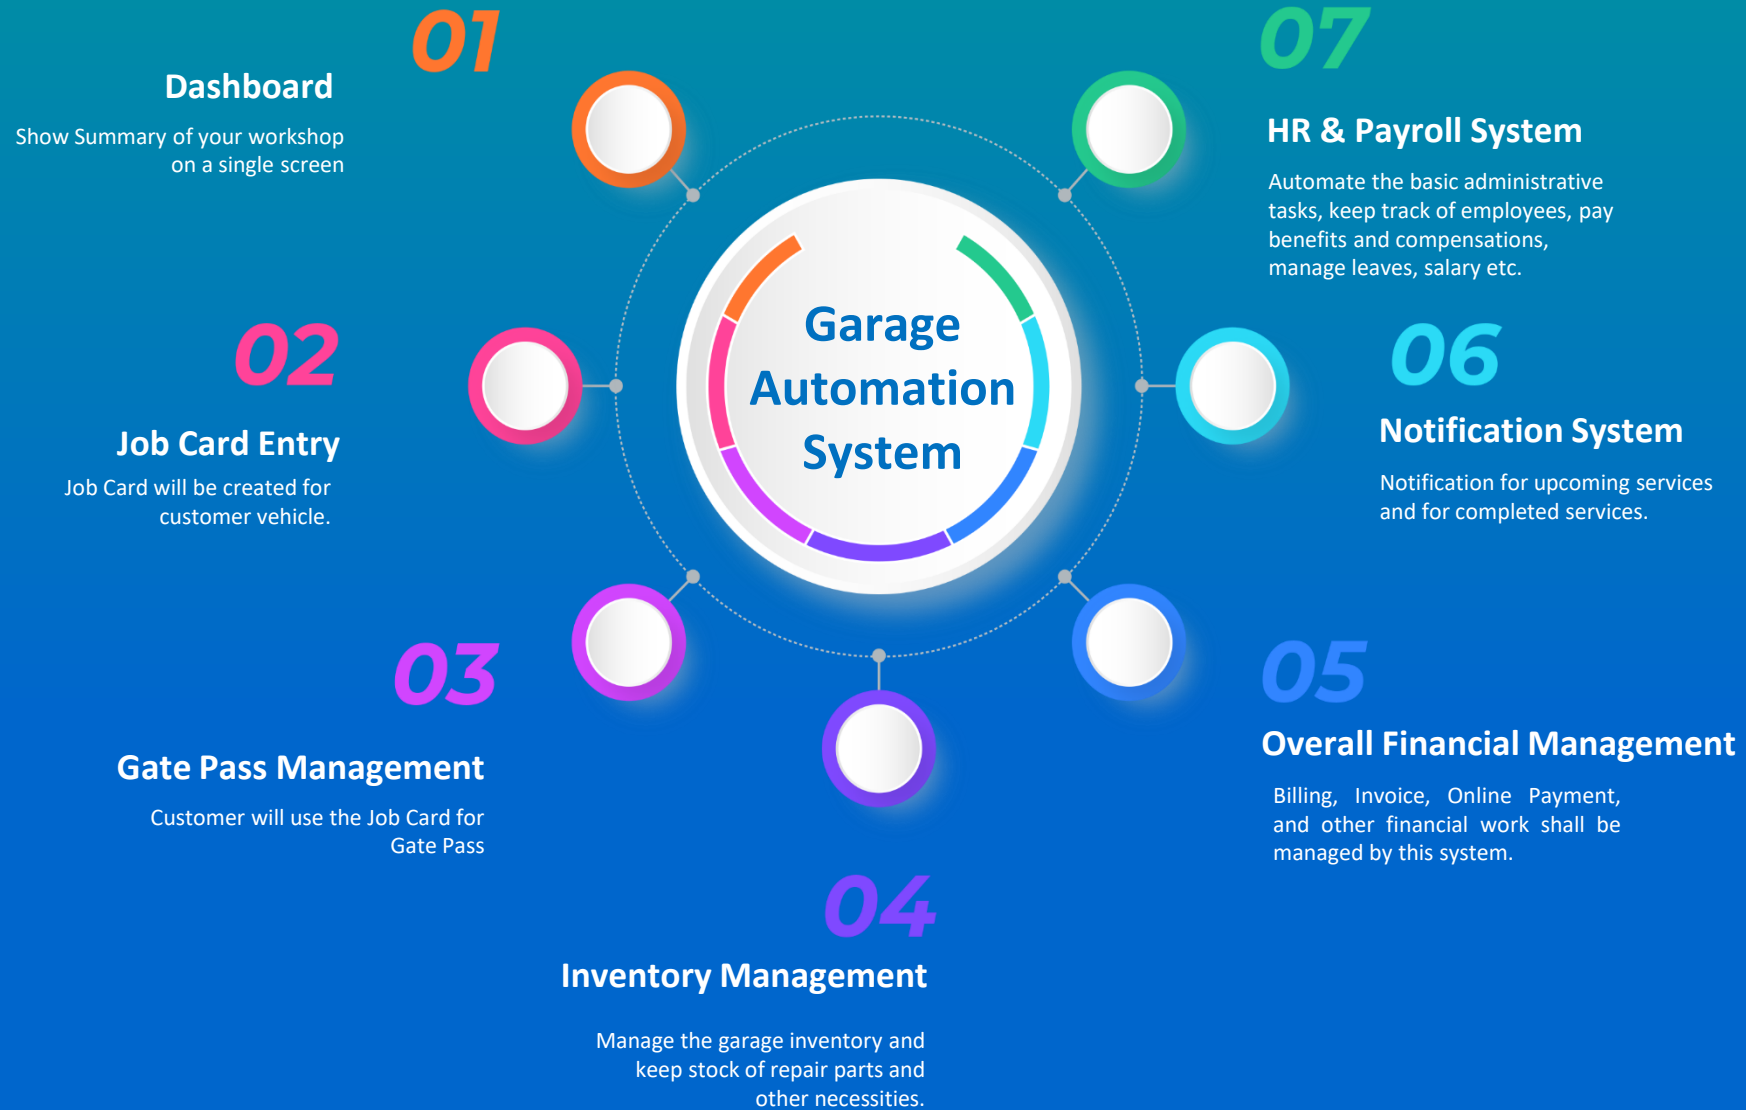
01

Dashboard

Show Summary of your workshop on a single screen

07

HR & Payroll System

Automate the basic administrative tasks, keep track of employees, pay benefits and compensations, manage leaves, salary etc.

Garage Automation System

02

Job Card Entry

Job Card will be created for customer vehicle.

06

Notification System

Notification for upcoming services and for completed services.

03

Gate Pass Management

Customer will use the Job Card for Gate Pass

05

Overall Financial Management

Billing, Invoice, Online Payment, and other financial work shall be managed by this system.

04

Inventory Management

Manage the garage inventory and keep stock of repair parts and other necessities.